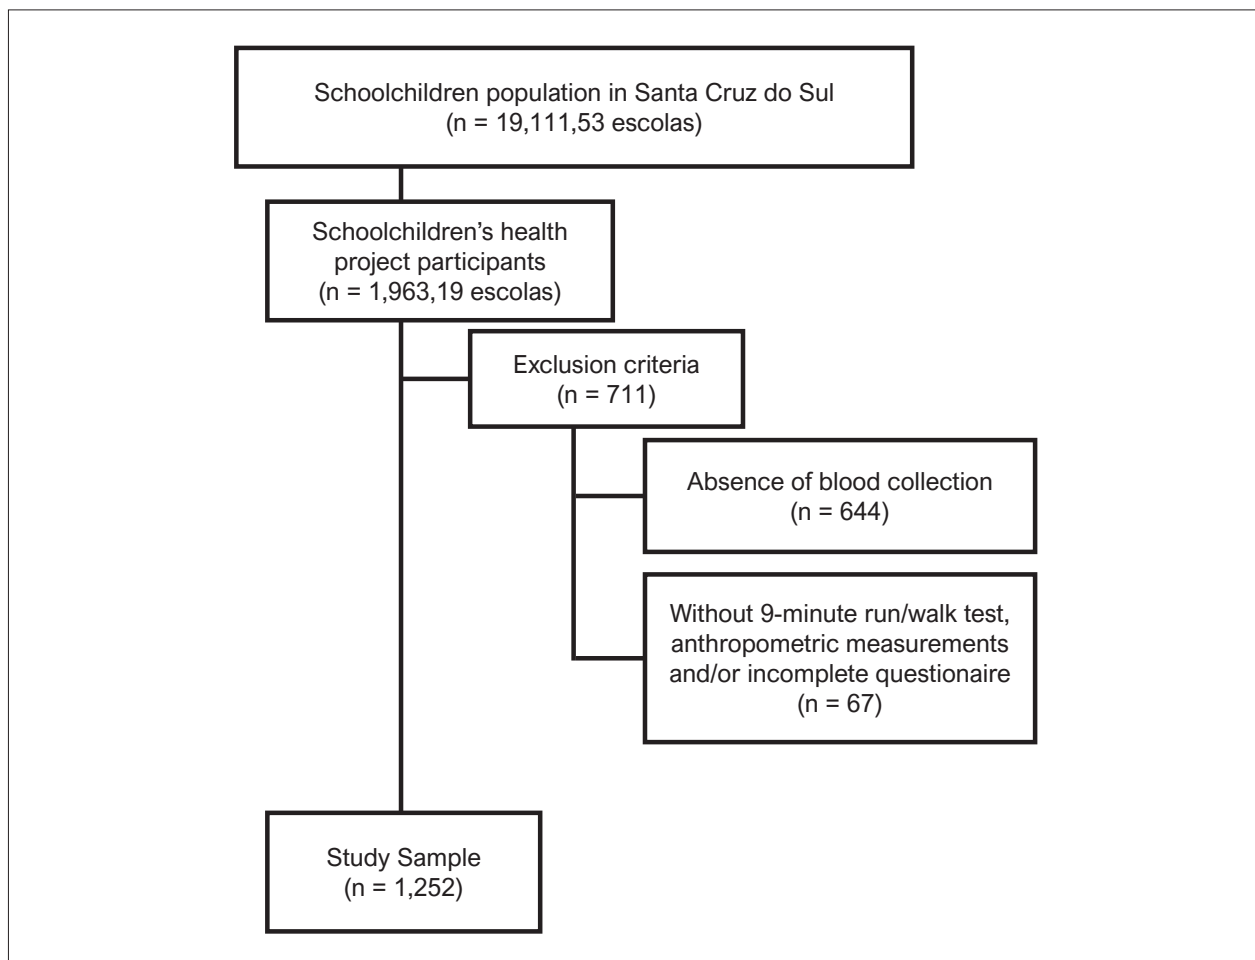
Schoolchildren population in Santa Cruz do Sul
(n = 19,111,53 escolas)

Schoolchildren's health project participants
(n = 1,963,19 escolas)

Exclusion criteria
(n = 711)

Absence of blood collection
(n = 644)

Without 9-minute run/walk test, anthropometric measurements and/or incomplete questionaire
(n = 67)

Study Sample
(n = 1,252)